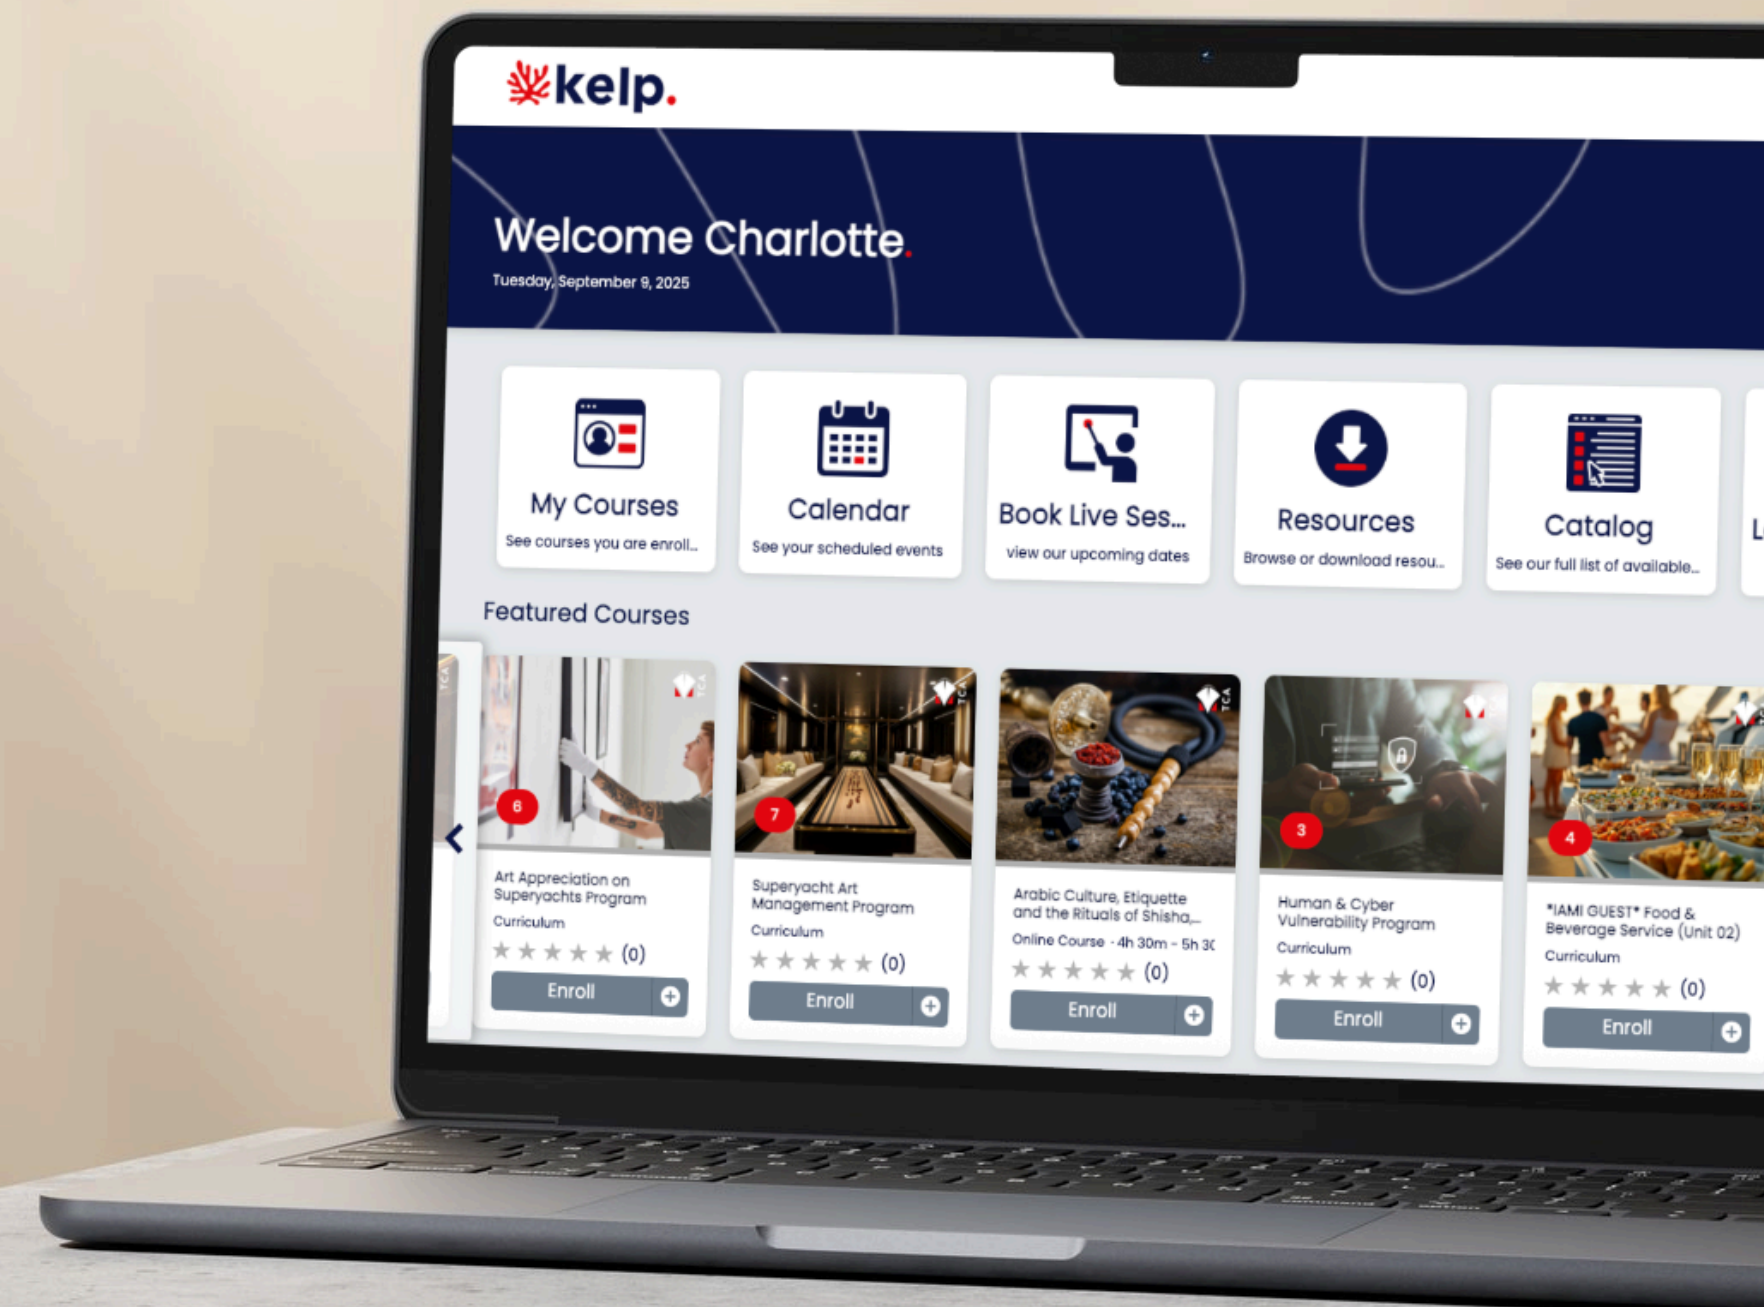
kelp.

Welcome Charlotte.
Tuesday, September 9, 2025

My Courses
See courses you are enroll...

Calendar
See your scheduled events

Book Live Ses...
view our upcoming dates

Resources
Browse or download resou...

Catalog
See our full list of available...

L

Featured Courses

6
Art Appreciation on Superyachts Program
Curriculum
★★★★★ (0)
Enroll

7
Superyacht Art Management Program
Curriculum
★★★★★ (0)
Enroll

Arabic Culture, Etiquette and the Rituals of Shisha,...
Online Course - 4h 30m - 5h 3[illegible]
★★★★★ (0)
Enroll

3
Human & Cyber Vulnerability Program
Curriculum
★★★★★ (0)
Enroll

4
*IAMI GUEST* Food & Beverage Service (Unit 02)
Curriculum
★★★★★ (0)
Enroll